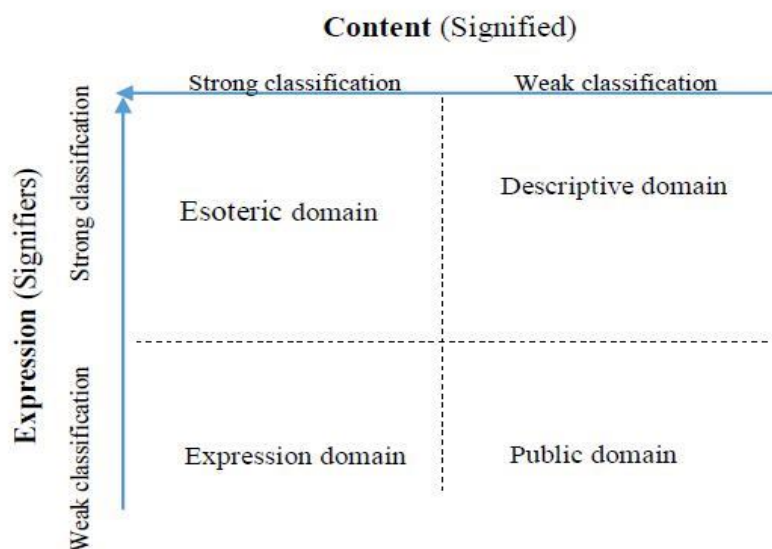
Content (Signified)

Strong classification

Weak classification

Expression (Signifiers)

Strong classification

Weak classification

Esoteric domain

Descriptive domain

Expression domain

Public domain